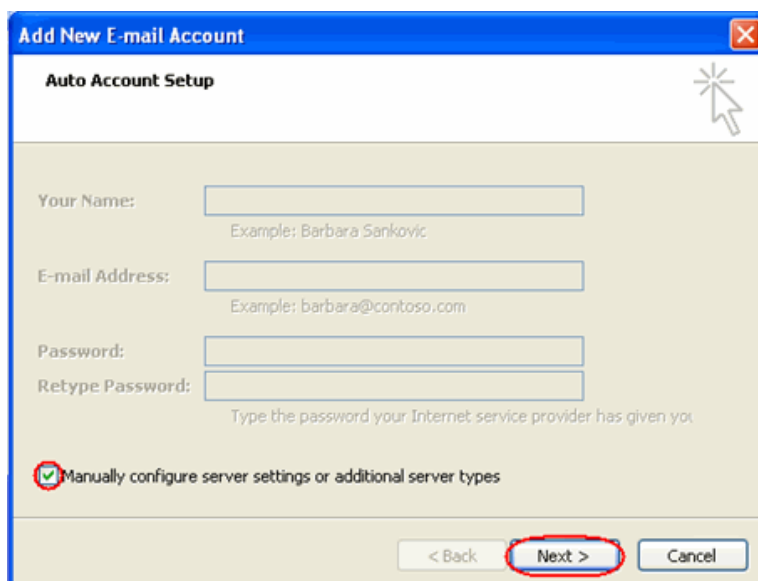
Add New E-mail Account

Auto Account Setup

Your Name:

Example: Barbara Sankovic

E-mail Address:

Example: barbara@contoso.com

Password:

Retype Password:

Type the password your Internet service provider has given yo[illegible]

Manually configure server settings or additional server types

< Back

Next >

Cancel